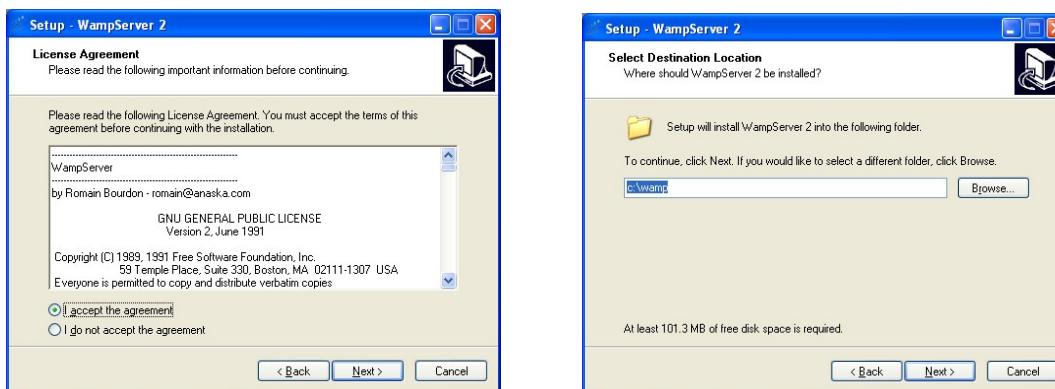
Setup - WampServer 2

License Agreement
Please read the following important information before continuing.

Please read the following License Agreement. You must accept the terms of this agreement before continuing with the installation.

WampServer

by Romain Bourdon - romain@anaska.com

GNU GENERAL PUBLIC LICENSE
Version 2, June 1991

Copyright (C) 1989, 1991 Free Software Foundation, Inc.
59 Temple Place, Suite 330, Boston, MA 02111-1307 USA
Everyone is permitted to copy and distribute verbatim copies

I accept the agreement
I do not accept the agreement

< Back
Next >
Cancel

Setup - WampServer 2

Select Destination Location
Where should WampServer 2 be installed?

Setup will install WampServer 2 into the following folder.

To continue, click Next. If you would like to select a different folder, click Browse.

c:\wamp

Browse...

At least 101.3 MB of free disk space is required.

< Back
Next >
Cancel